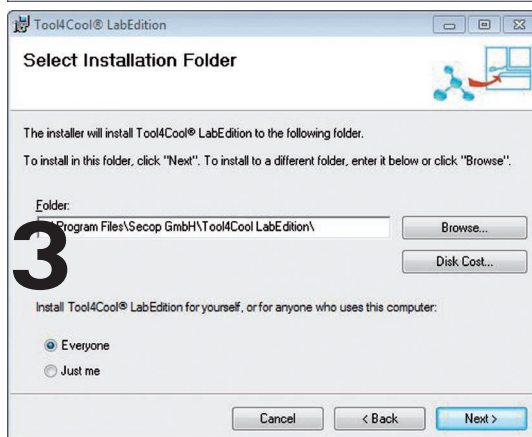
Tool4Cool® LabEdition

Select Installation Folder

The installer will install Tool4Cool® LabEdition to the following folder.

To install in this folder, click "Next". To install to a different folder, enter it below or click "Browse".

Folder:

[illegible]Program Files\Secop GmbH\Tool4Cool LabEdition\

Browse...

Disk Cost...

3

Install Tool4Cool® LabEdition for yourself, or for anyone who uses this computer:

Everyone

Just me

Cancel

< Back

Next >